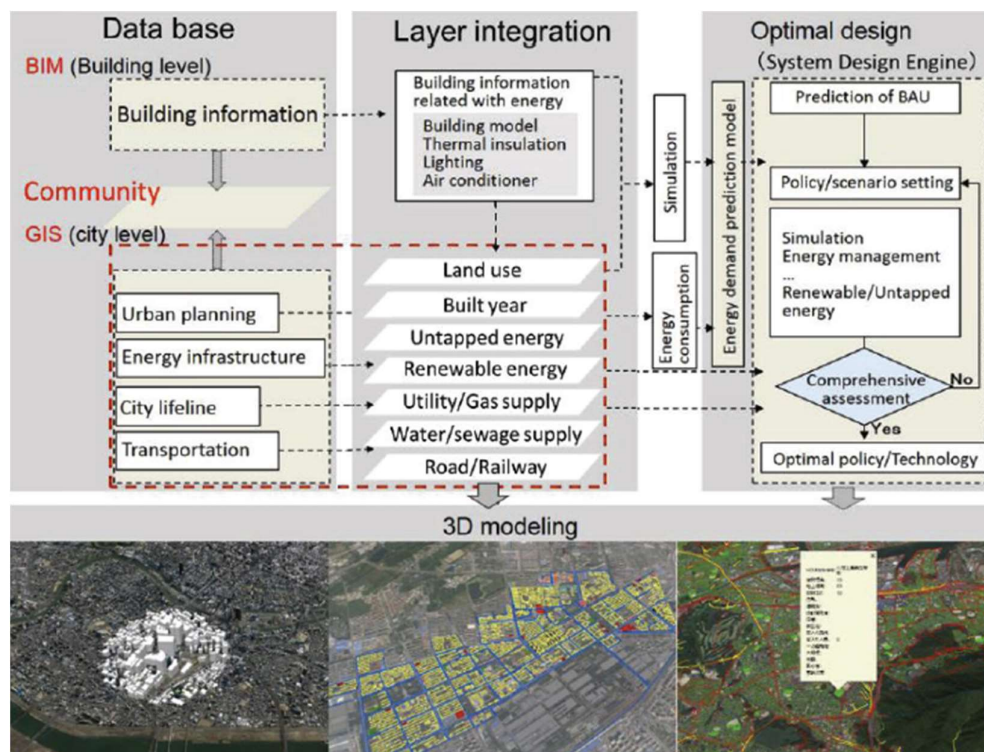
Data base

BIM (Building level)

Building information

Community

GIS (city level)

Urban planning

Energy infrastructure

City lifeline

Transportation

Layer integration

Building information related with energy

Building model
Thermal insulation
Lighting
Air conditioner

Land use

Built year

Untapped energy

Renewable energy

Utility/Gas supply

Water/sewage supply

Road/Railway

Simulation

Energy consumption

Energy demand prediction model

Optimal design
(System Design Engine)

Prediction of BAU

Policy/scenario setting

Simulation
Energy management
...
Renewable/Untapped energy

Comprehensive assessment

No

Yes

Optimal policy/Technology

3D modeling

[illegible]